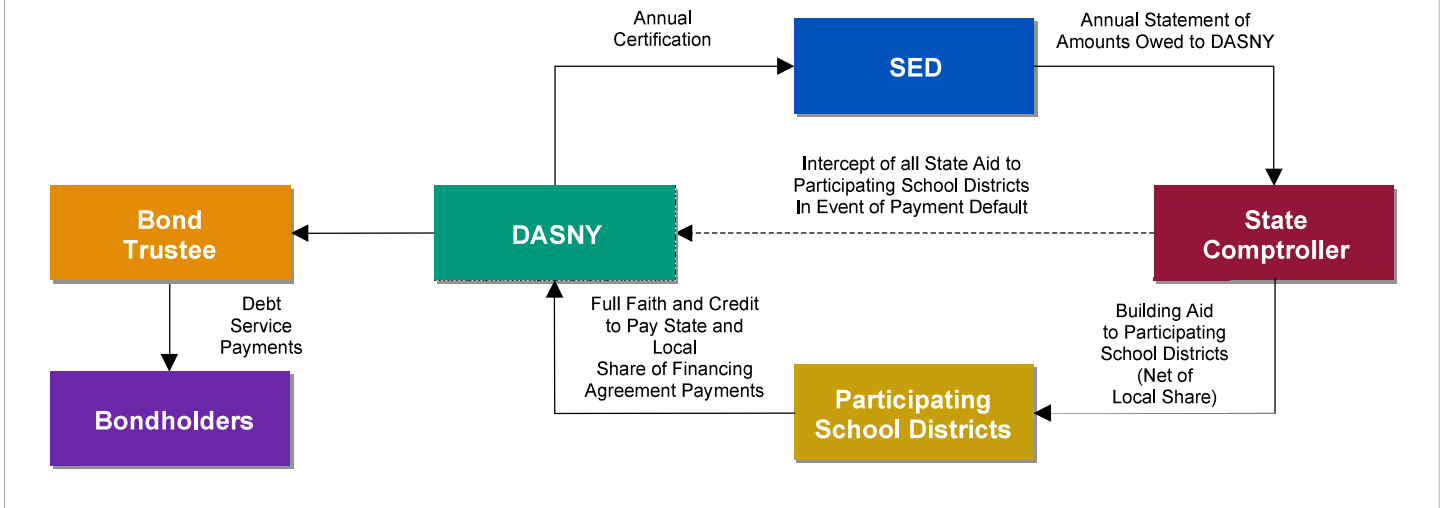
Annual Certification

SED

Annual Statement of Amounts Owed to DASNY

Bond Trustee

DASNY

Intercept of all State Aid to Participating School Districts In Event of Payment Default

State Comptroller

Debt Service Payments

Full Faith and Credit to Pay State and Local Share of Financing Agreement Payments

Building Aid to Participating School Districts (Net of Local Share)

Bondholders

Participating School Districts